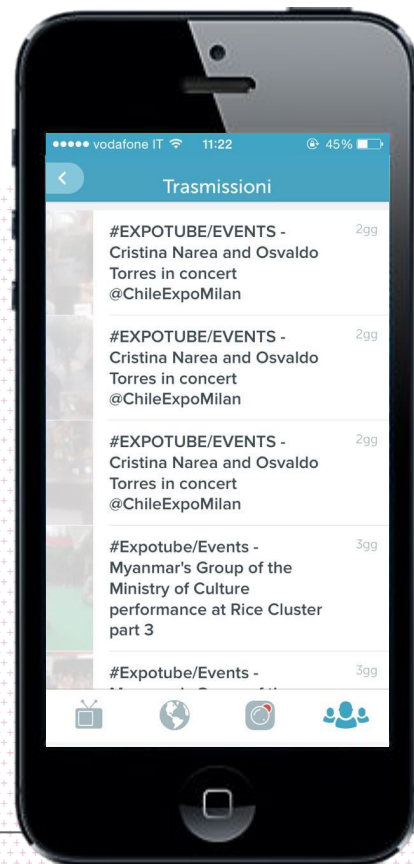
●●●●● vodafone IT 11:22 45%

Trasmissioni

#EXPOTUBE/EVENTS - Cristina Narea and Osvaldo Torres in concert @ChileExpoMilan
2gg

#EXPOTUBE/EVENTS - Cristina Narea and Osvaldo Torres in concert @ChileExpoMilan
2gg

#EXPOTUBE/EVENTS - Cristina Narea and Osvaldo Torres in concert @ChileExpoMilan
2gg

#Expotube/Events - Myanmar's Group of the Ministry of Culture performance at Rice Cluster part 3
3gg

#Expotube/Events - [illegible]
3gg